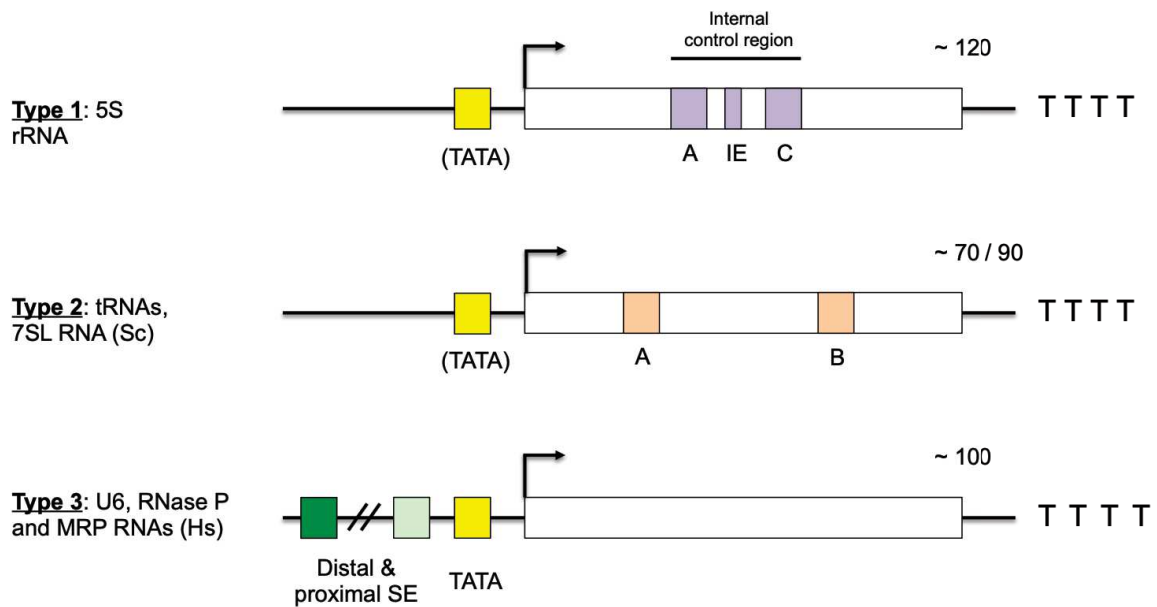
Type 1: 5S rRNA

(TATA)

Internal control region

~ 120

A IE C

T T T T

Type 2: tRNAs, 7SL RNA (Sc)

(TATA)

~ 70 / 90

A B

T T T T

Type 3: U6, RNase P and MRP RNAs (Hs)

Distal & proximal SE

TATA

~ 100

T T T T